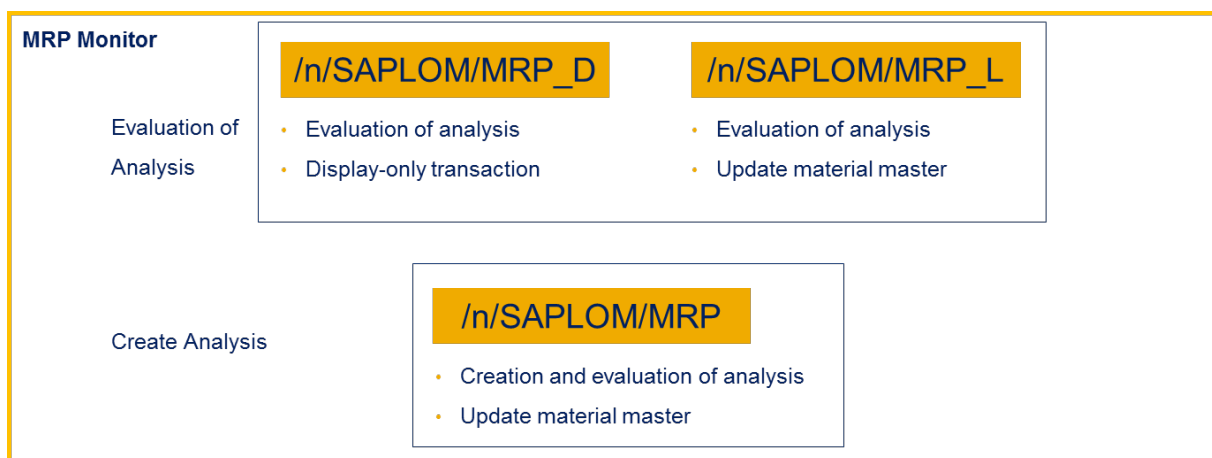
MRP Monitor

Evaluation of Analysis

/n/SAPLOM/MRP_D

- Evaluation of analysis
- Display-only transaction

/n/SAPLOM/MRP_L

- Evaluation of analysis
- Update material master

Create Analysis

/n/SAPLOM/MRP

- Creation and evaluation of analysis
- Update material master